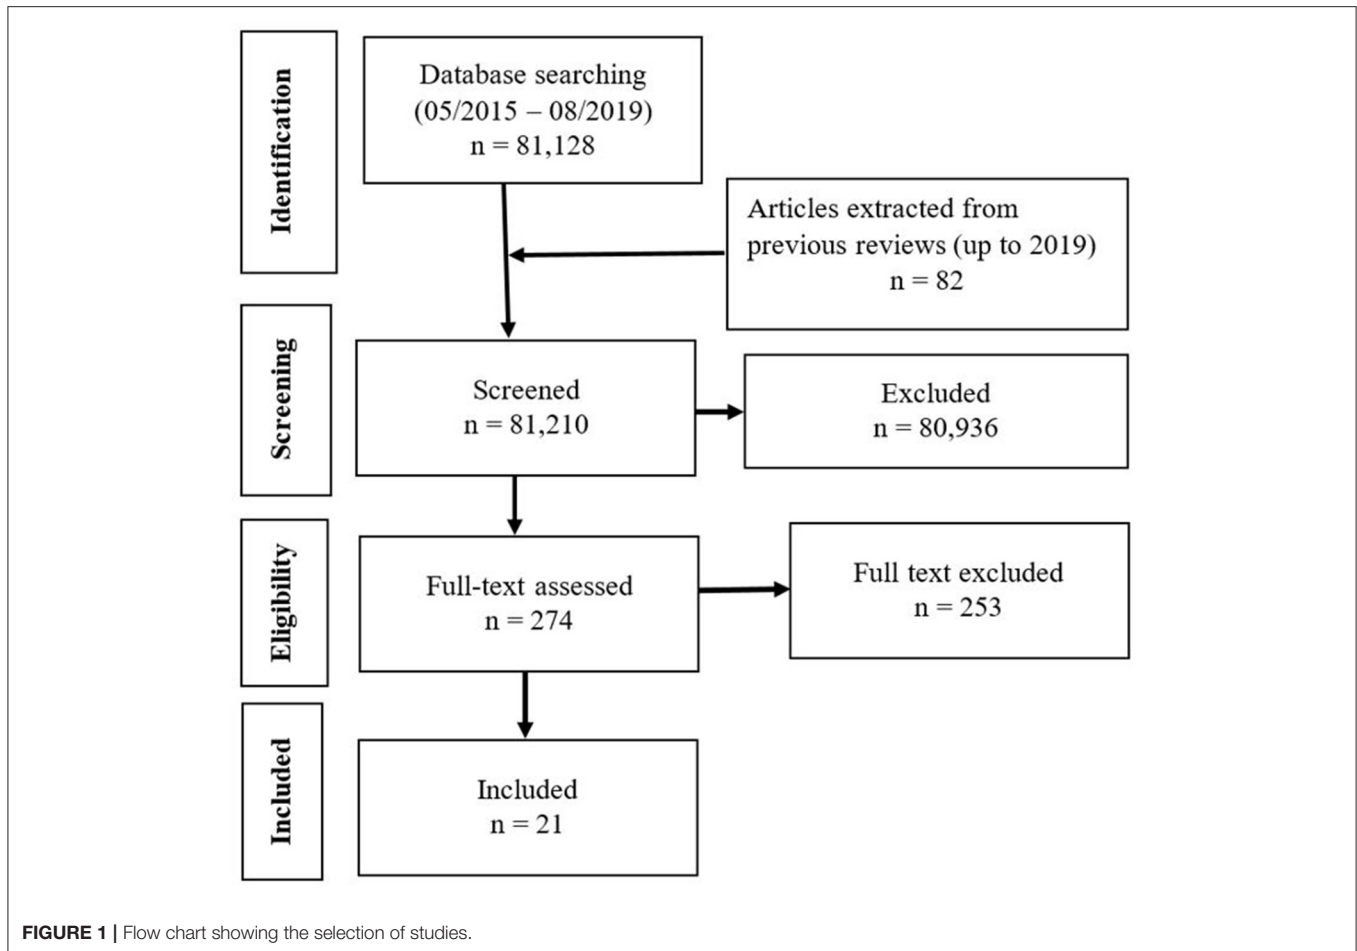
Identification

Database searching (05/2015 – 08/2019) n = 81,128

Articles extracted from previous reviews (up to 2019) n = 82

Screening

Screened n = 81,210

Excluded n = 80,936

Eligibility

Full-text assessed n = 274

Full text excluded n = 253

Included

Included n = 21

**FIGURE 1 |** Flow chart showing the selection of studies.